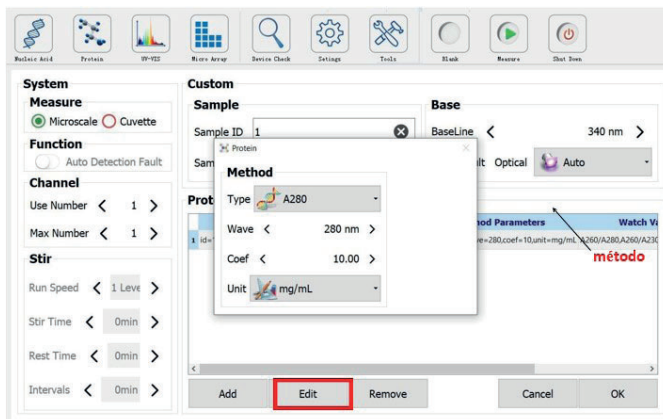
Nucleic Acid Protein UV-VIS Micro Array Device Check Setings Tools Blank Measure Shut Down

System

Measure

Microscale Cuvette

Function

Auto Detection Fault

Channel

Use Number < 1 >

Max Number < 1 >

Stir

Run Speed < 1 Leve >

Stir Time < 0min >

Rest Time < 0min >

Intervals < 0min >

Custom

Sample

Sample ID 1

Sam

Base

BaseLine < 340 nm >

ılt Optical Auto

Prot

od Parameters

Watch Va

1 id=

ve=280,coef=10,unit=mg/mL A260/A280,A260/A23

método

Protein

Method

Type A280

Wave < 280 nm >

Coef < 10.00 >

Unit mg/mL

Add Edit Remove Cancel OK